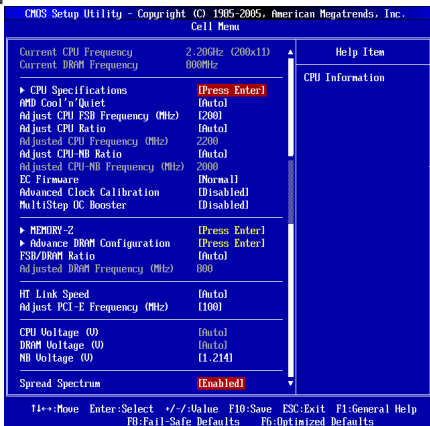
CMOS Setup Utility - Copyright (C) 1985-2005, American Megatrends, Inc.
Cell Menu

Current CPU Frequency 2.20GHz (200x11)
Current DRAM Frequency 800MHz

Help Item

CPU Information

▶ CPU Specifications [Press Enter]
AMD Cool'n'Quiet [Auto]
Adjust CPU FSB Frequency (MHz) [200]
Adjust CPU Ratio [Auto]
Adjusted CPU Frequency (MHz) 2200
Adjust CPU-NB Ratio [Auto]
Adjusted CPU-NB Frequency (MHz) 2000
EC Firmware [Normal]
Advanced Clock Calibration [Disabled]
MultiStep OC Booster [Disabled]

▶ MEMORY-Z [Press Enter]
▶ Advance DRAM Configuration [Press Enter]
FSB/DRAM Ratio [Auto]
Adjusted DRAM Frequency (MHz) 800

HT Link Speed [Auto]
Adjust PCI-E Frequency (MHz) [100]

CPU Voltage (V) [Auto]
DRAM Voltage (V) [Auto]
NB Voltage (V) [1.214]

Spread Spectrum [Enabled]

↑↓↔:Move Enter:Select +/-/:Value F10:Save ESC:Exit F1:General Help
F8:Fail-Safe Defaults F6:Optimized Defaults